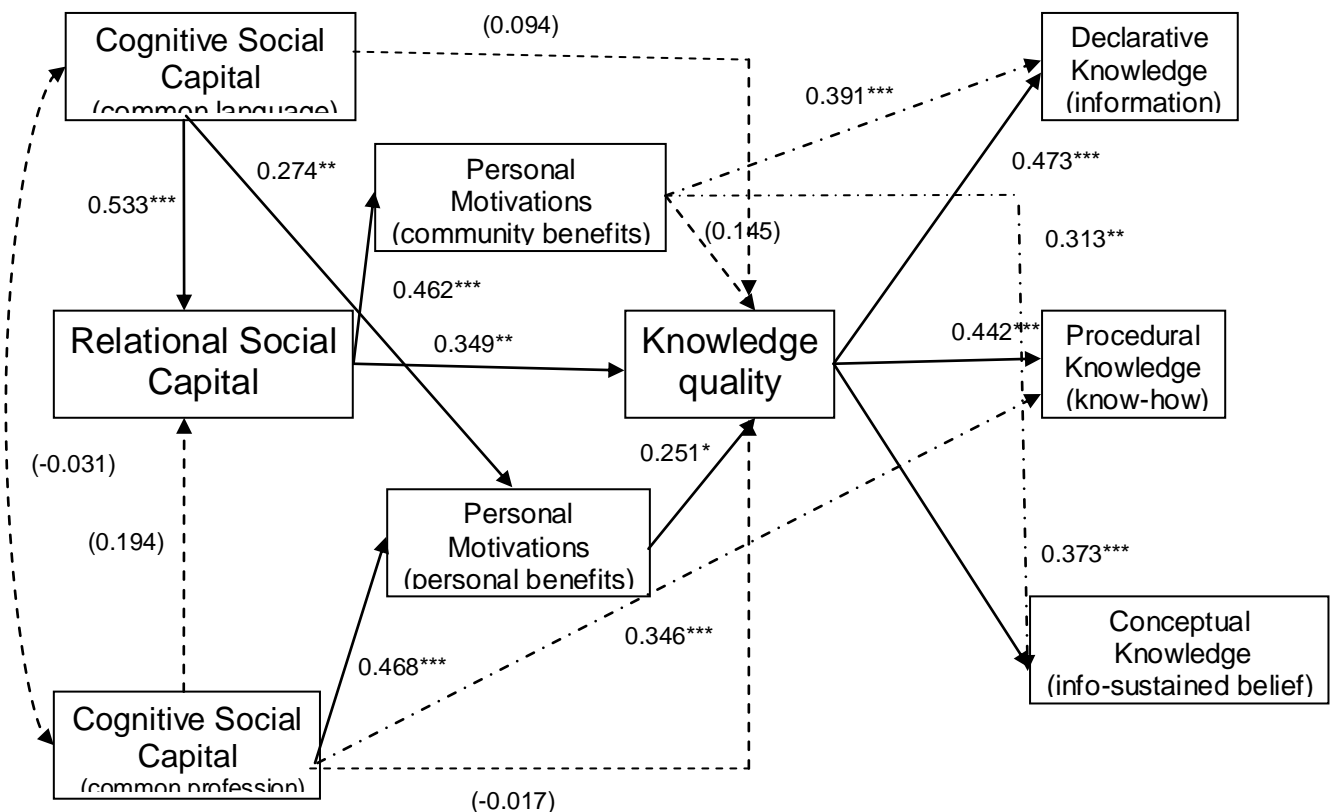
Cognitive Social Capital (common language)

(0.094)

Declarative Knowledge (information)

0.391***

0.274**

Personal Motivations (community benefits)

0.473***

0.533***

(0.145)

0.313**

0.462***

Relational Social Capital

0.349**

Knowledge quality

0.442***

Procedural Knowledge (know-how)

(-0.031)

0.251*

(0.194)

Personal Motivations (personal benefits)

0.373***

0.346***

Conceptual Knowledge (info-sustained belief)

0.468***

Cognitive Social Capital (common profession)

(-0.017)